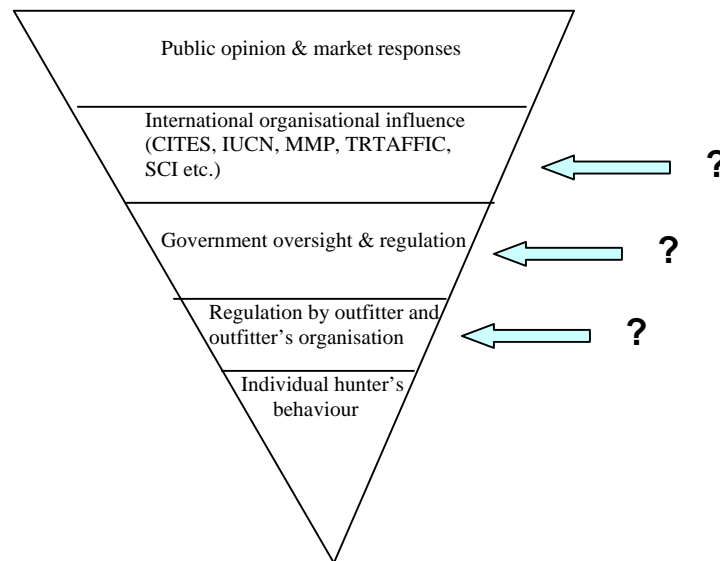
Public opinion & market responses

International organisational influence (CITES, IUCN, MMP, TRTAFFIC, SCI etc.)

?

Government oversight & regulation

?

Regulation by outfitter and outfitter's organisation

?

Individual hunter's behaviour